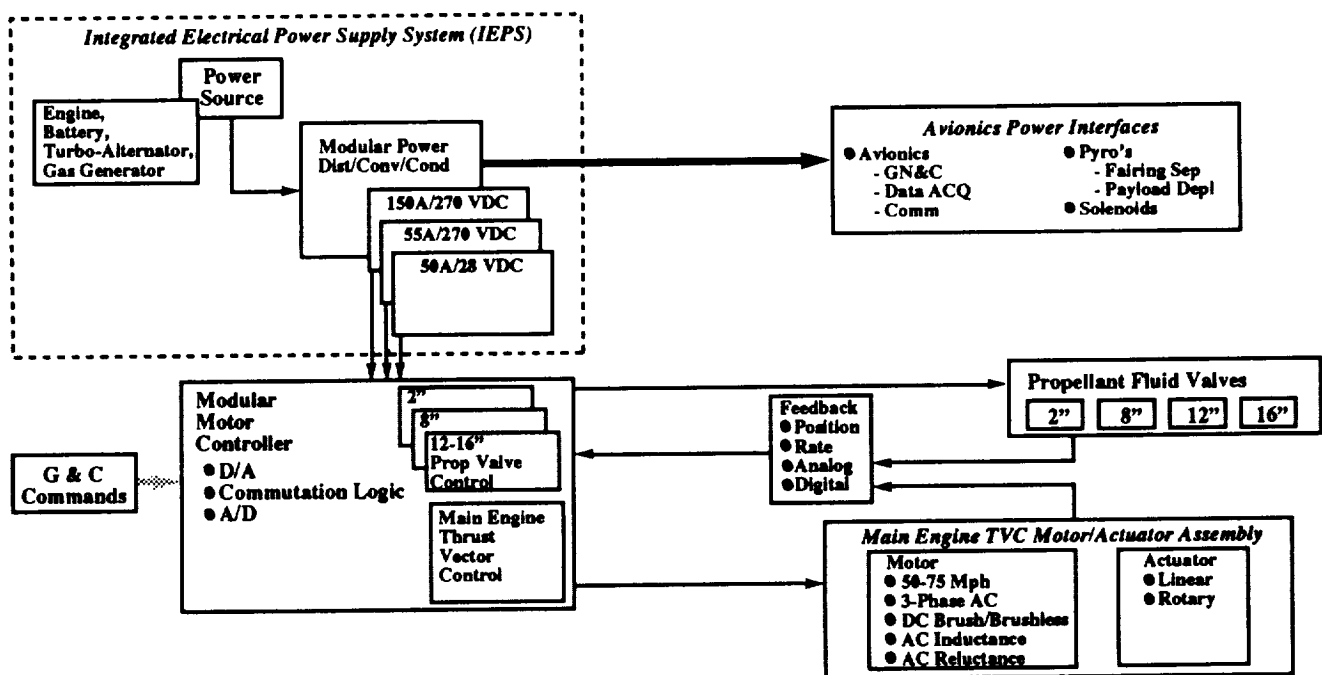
Integrated Electrical Power Supply System (IEPS)

Power Source

Engine, Battery, Turbo-Alternator, Gas Generator

Modular Power Dist/Conv/Cond

150A/270 VDC

55A/270 VDC

50A/28 VDC

Avionics Power Interfaces

● Avionics
- GN&C
- Data ACQ
- Comm

● Pyro's
- Fairing Sep
- Payload Depl

● Solenoids

Modular Motor Controller

● D/A
● Commutation Logic
● A/D

2"

8"

12-16" Prop Valve Control

Main Engine Thrust Vector Control

G & C Commands

Feedback
● Position
● Rate
● Analog
● Digital

Propellant Fluid Valves

2"

8"

12"

16"

Main Engine TVC Motor/Actuator Assembly

Motor
● 50-75 Mph
● 3-Phase AC
● DC Brush/Brushless
● AC Inductance
● AC Reluctance

Actuator
● Linear
● Rotary